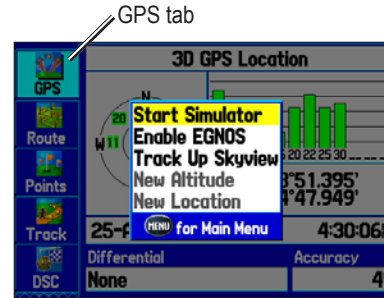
GPS tab

GPS
Route
Points
Track
DSC

3D GPS Location

N
20
W 11

Start Simulator
Enable EGNOS
Track Up Skyview
New Altitude
New Location
MENU for Main Menu

20 22 25 30
3°51.395'
4°47.949'

25-
4:30:06

Differential
Accuracy
None
4